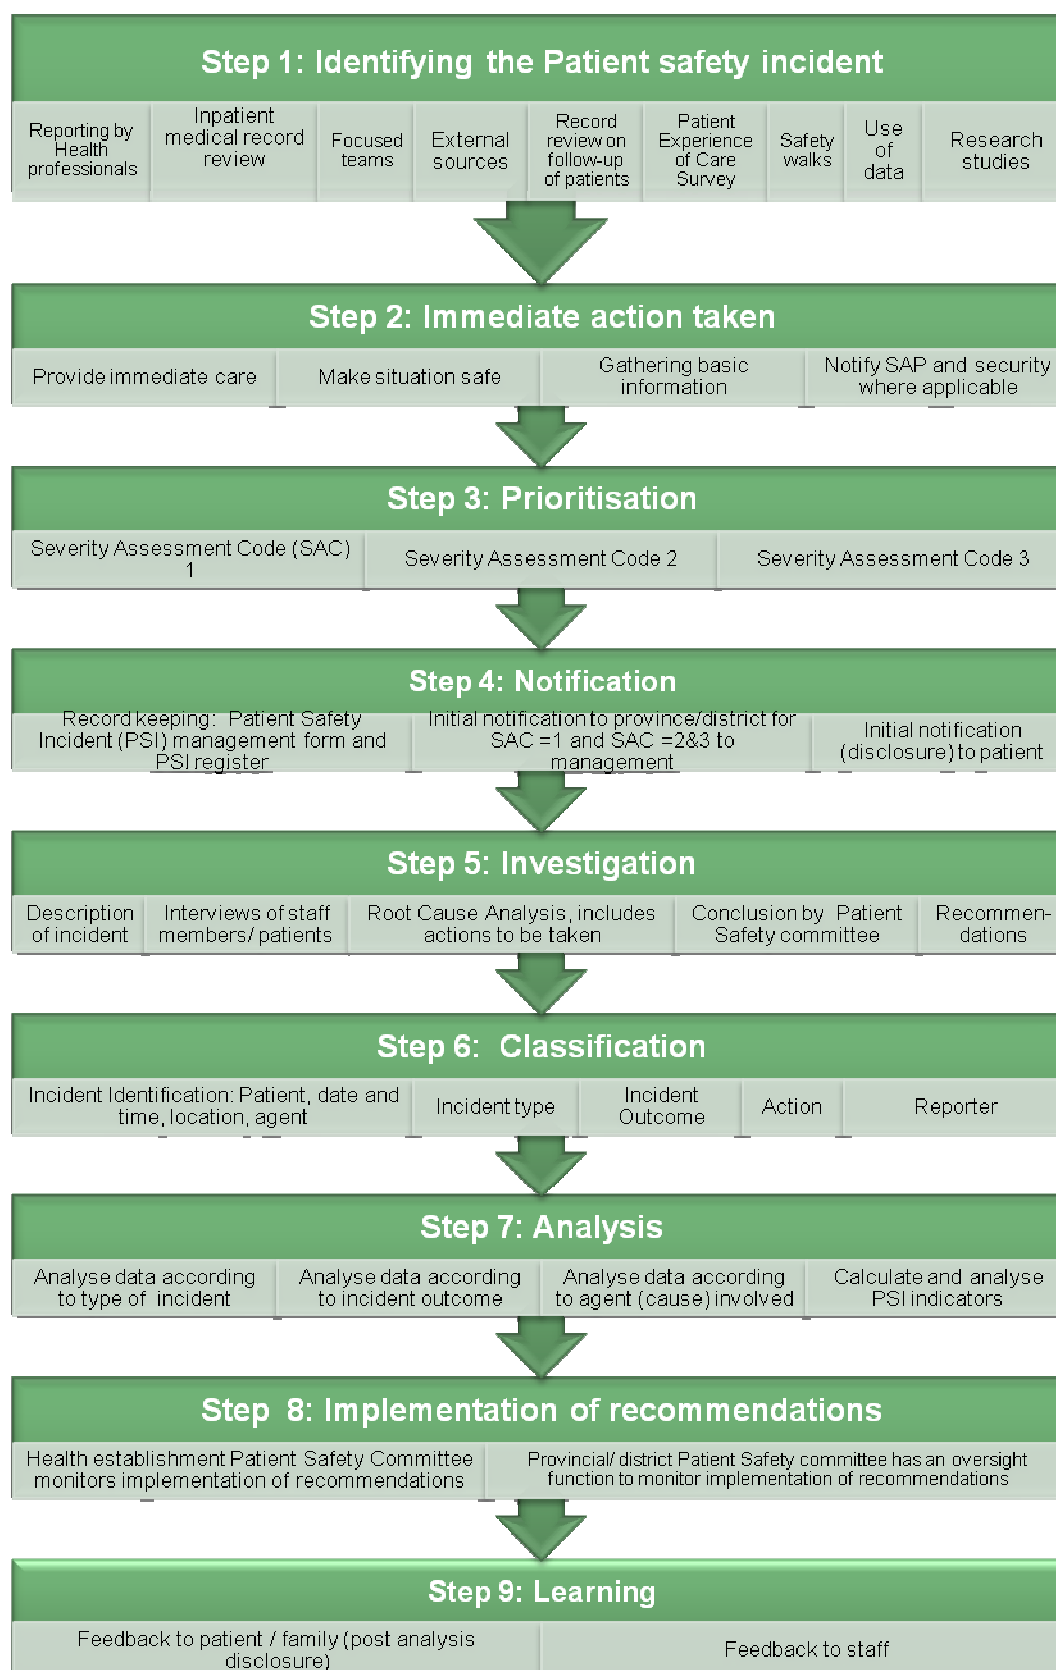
Step 1: Identifying the Patient safety incident

Reporting by Health professionals

Inpatient medical record review

Focused teams

External sources

Record review on follow-up of patients

Patient Experience of Care Survey

Safety walks

Use of data

Research studies

Step 2: Immediate action taken

Provide immediate care

Make situation safe

Gathering basic information

Notify SAP and security where applicable

Step 3: Prioritisation

Severity Assessment Code (SAC) 1

Severity Assessment Code 2

Severity Assessment Code 3

Step 4: Notification

Record keeping: Patient Safety Incident (PSI) management form and PSI register

Initial notification to province/district for SAC =1 and SAC =2&3 to management

Initial notification (disclosure) to patient

Step 5: Investigation

Description of incident

Interviews of staff members/ patients

Root Cause Analysis, includes actions to be taken

Conclusion by Patient Safety committee

Recommendations

Step 6: Classification

Incident Identification: Patient, date and time, location, agent

Incident type

Incident Outcome

Action

Reporter

Step 7: Analysis

Analyse data according to type of incident

Analyse data according to incident outcome

Analyse data according to agent (cause) involved

Calculate and analyse PSI indicators

Step 8: Implementation of recommendations

Health establishment Patient Safety Committee monitors implementation of recommendations

Provincial/ district Patient Safety committee has an oversight function to monitor implementation of recommendations

Step 9: Learning

Feedback to patient / family (post analysis disclosure)

Feedback to staff